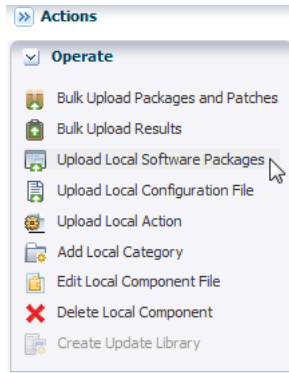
Actions

Operate

Bulk Upload Packages and Patches
Bulk Upload Results
Upload Local Software Packages
Upload Local Configuration File
Upload Local Action
Add Local Category
Edit Local Component File
Delete Local Component
Create Update Library